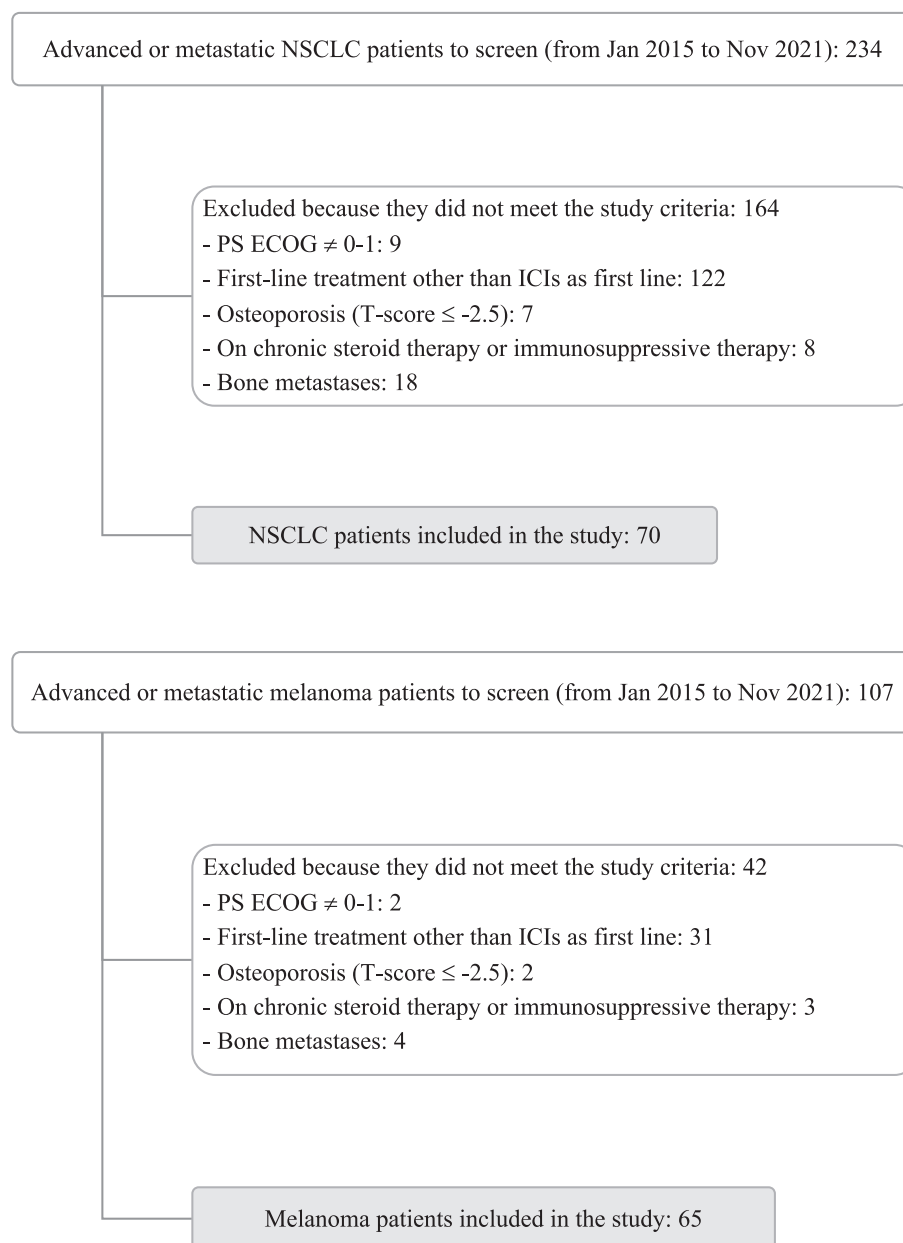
Advanced or metastatic NSCLC patients to screen (from Jan 2015 to Nov 2021): 234

Excluded because they did not meet the study criteria: 164
- PS ECOG $\neq$ 0-1: 9
- First-line treatment other than ICIs as first line: 122
- Osteoporosis (T-score $\leq$ -2.5): 7
- On chronic steroid therapy or immunosuppressive therapy: 8
- Bone metastases: 18

NSCLC patients included in the study: 70

Advanced or metastatic melanoma patients to screen (from Jan 2015 to Nov 2021): 107

Excluded because they did not meet the study criteria: 42
- PS ECOG $\neq$ 0-1: 2
- First-line treatment other than ICIs as first line: 31
- Osteoporosis (T-score $\leq$ -2.5): 2
- On chronic steroid therapy or immunosuppressive therapy: 3
- Bone metastases: 4

Melanoma patients included in the study: 65